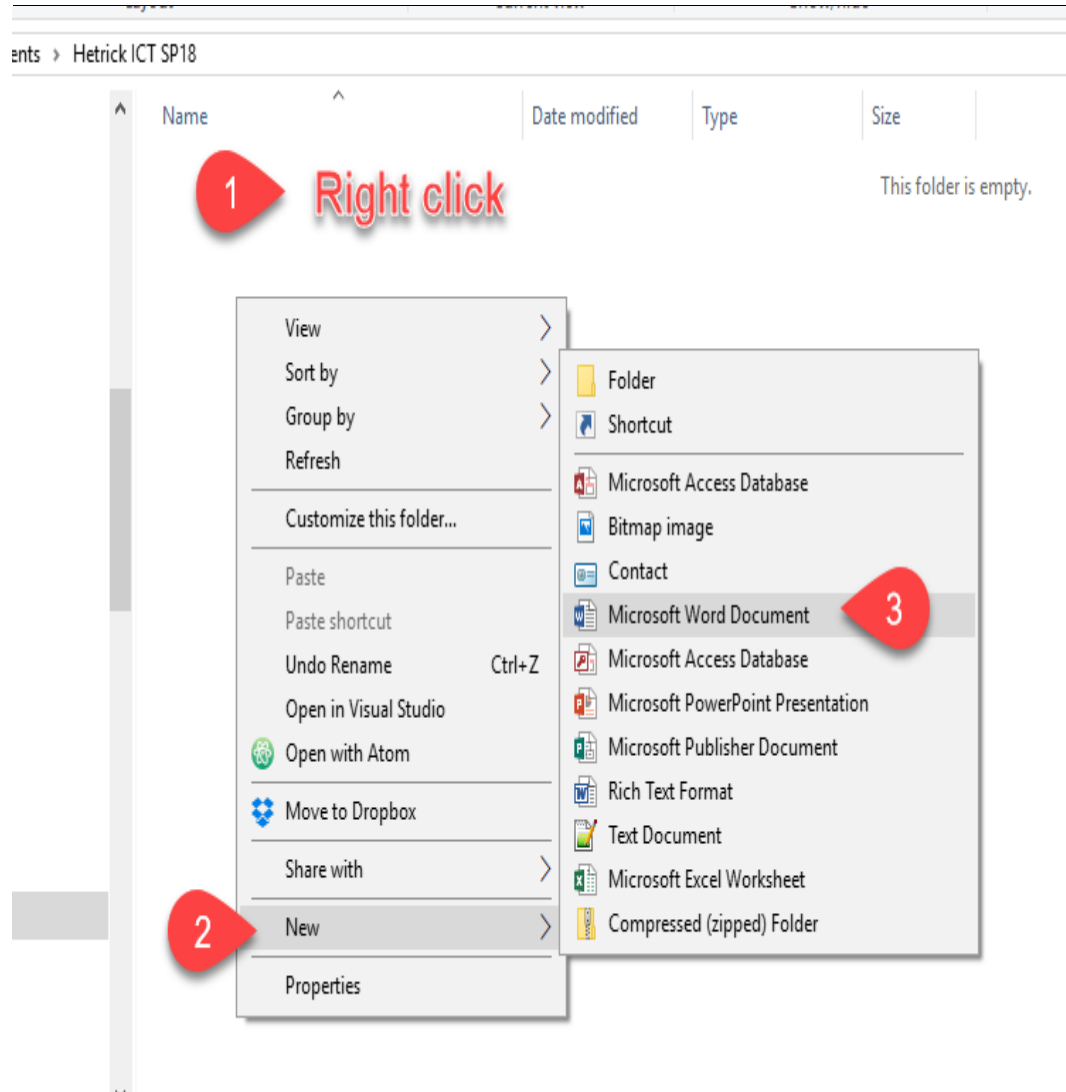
ents › Hetrick ICT SP18

Name | Date modified | Type | Size

1 Right click

This folder is empty.

View
Sort by
Group by
Refresh
Customize this folder...
Paste
Paste shortcut
Undo Rename Ctrl+Z
Open in Visual Studio
Open with Atom
Move to Dropbox
Share with
2 New
Properties

Folder
Shortcut
Microsoft Access Database
Bitmap image
Contact
Microsoft Word Document 3
Microsoft Access Database
Microsoft PowerPoint Presentation
Microsoft Publisher Document
Rich Text Format
Text Document
Microsoft Excel Worksheet
Compressed (zipped) Folder